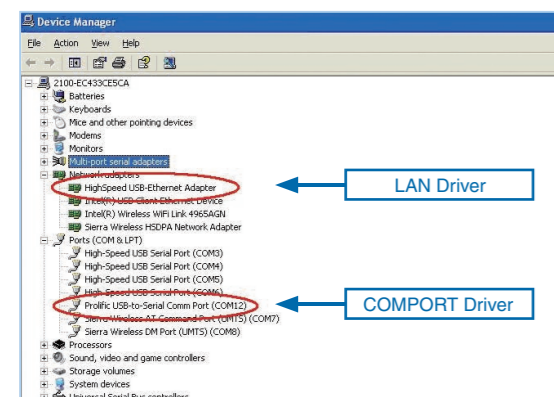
Device Manager

File Action View Help

2100-EC433CE5CA
Batteries
Keyboards
Mice and other pointing devices
Modems
Monitors
Multi-port serial adapters
Network adapters
HighSpeed USB-Ethernet Adapter
Intel(R) USB Client Ethernet Device
Intel(R) Wireless WiFi Link 4965AGN
Sierra Wireless HSDPA Network Adapter
Ports (COM & LPT)
High-Speed USB Serial Port (COM3)
High-Speed USB Serial Port (COM4)
High-Speed USB Serial Port (COM5)
High-Speed USB Serial Port (COM6)
Prolific USB-to-Serial Comm Port (COM12)
Sierra Wireless AT Command Port (UMTS) (COM7)
Sierra Wireless DM Port (UMTS) (COM8)
Processors
Sound, video and game controllers
Storage volumes
System devices
Universal Serial Bus controllers

LAN Driver

COMPORT Driver